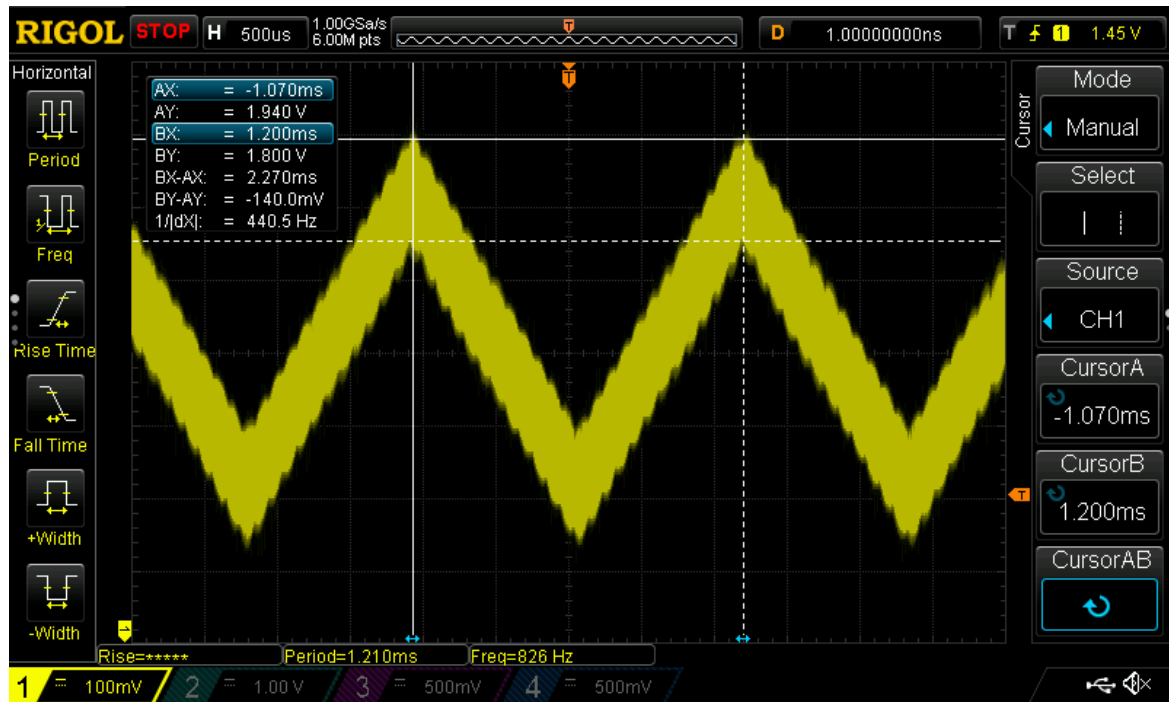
RIGOL STOP H 500us 1.00GSa/s 6.00M pts T D 1.00000000ns T 1 1.45 V

Horizontal
Period
Freq
Rise Time
Fall Time
+Width
-Width

AX: = -1.070ms
AY: = 1.940 V
BX: = 1.200ms
BY: = 1.800 V
BX-AX: = 2.270ms
BY-AY: = -140.0mV
1/|dX|: = 440.5 Hz

Cursor
Mode
Manual
Select
Source
CH1
CursorA
-1.070ms
CursorB
1.200ms
CursorAB

Rise=*****
Period=1.210ms
Freq=826 Hz

1 100mV 2 1.00 V 3 500mV 4 500mV